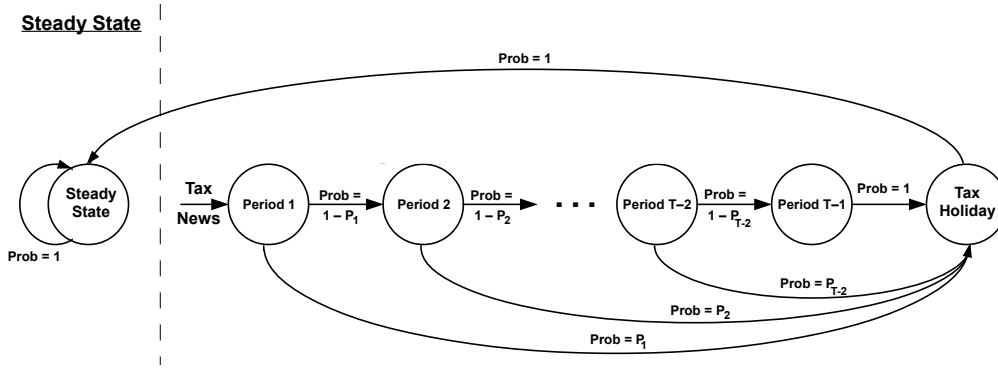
Steady State

Prob = 1

Steady State

Prob = 1

Tax News

Period 1

Prob = $1 - P_1$

Period 2

Prob = $1 - P_2$

. . .

Period T–2

Prob = $1 - P_{T-2}$

Period T–1

Prob = 1

Tax Holiday

Prob = $P_{T-2}$

Prob = $P_2$

Prob = $P_1$